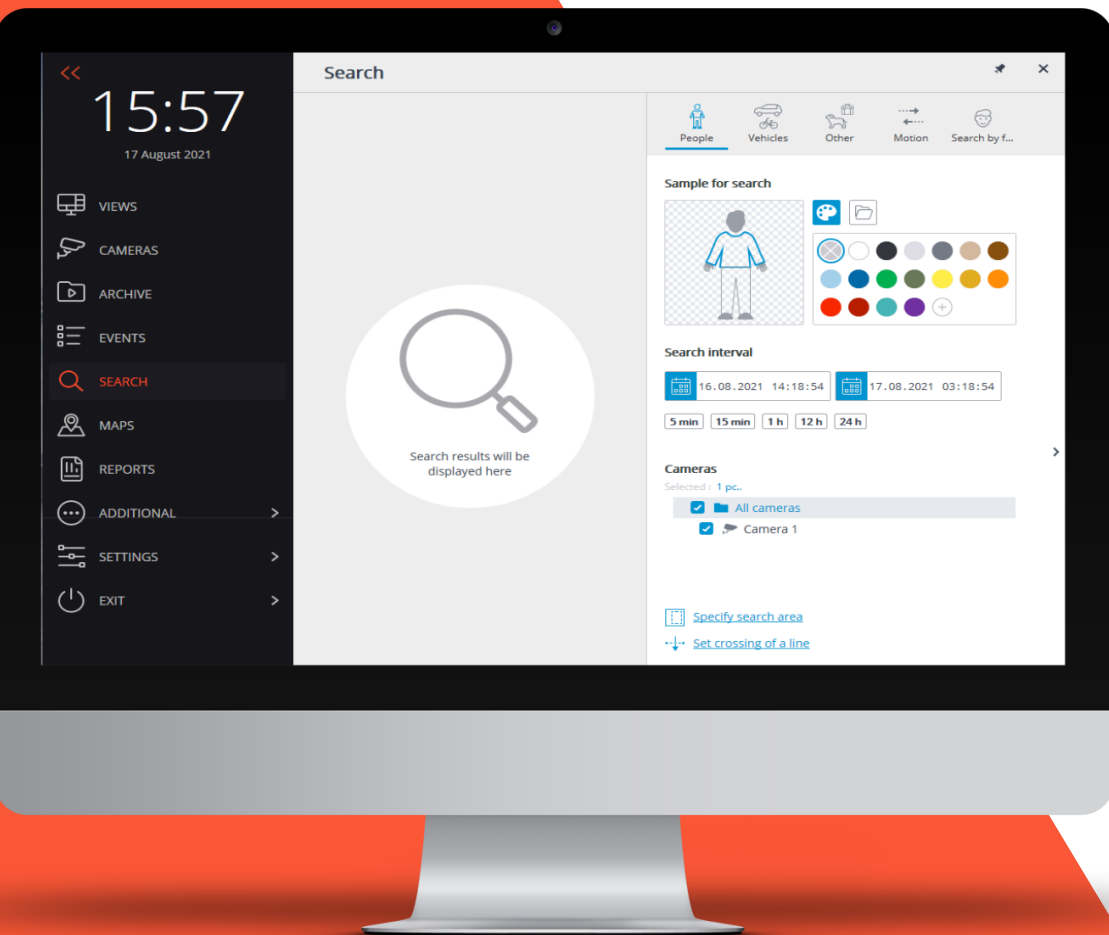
<<

15:57

17 August 2021

VIEWS

CAMERAS

ARCHIVE

EVENTS

SEARCH

MAPS

REPORTS

ADDITIONAL >

SETTINGS >

EXIT >

Search

Search results will be displayed here

People Vehicles Other Motion Search by f...

Sample for search

Search interval

16.08.2021 14:18:54

17.08.2021 03:18:54

5 min 15 min 1 h 12 h 24 h

Cameras

Selected : 1 pc..

All cameras

Camera 1

Specify search area

Set crossing of a line